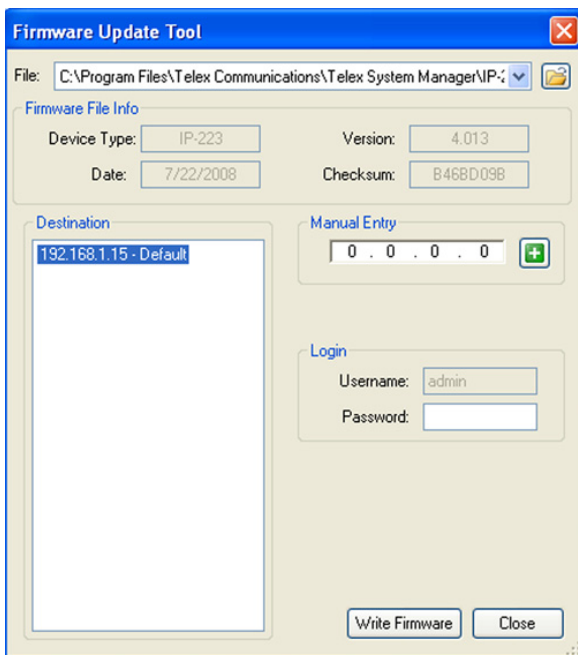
Firmware Update Tool

File: C:\Program Files\Telex Communications\Telex System Manager\IP-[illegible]

Firmware File Info

Device Type: IP-223

Version: 4.013

Date: 7/22/2008

Checksum: B46BD09B

Destination

192.168.1.15 - Default

Manual Entry

0 . 0 . 0 . 0

Login

Username: admin

Password:

Write Firmware

Close